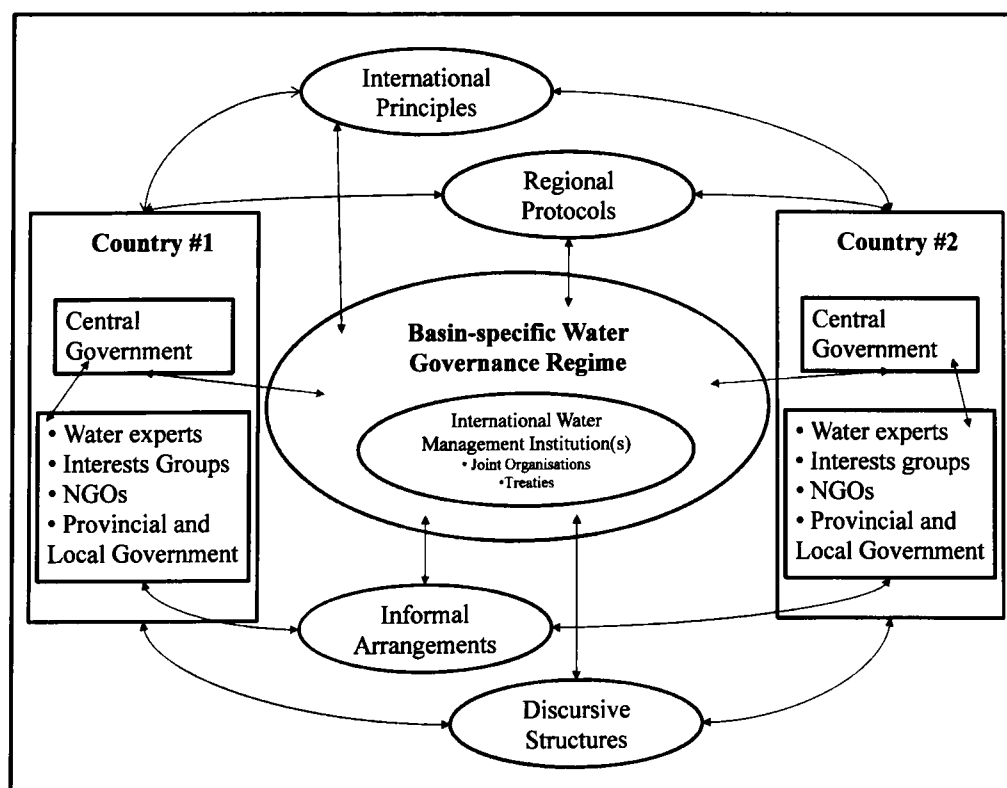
International Principles

Regional Protocols

Country #1

Central Government

• Water experts
• Interests Groups
• NGOs
• Provincial and Local Government

Basin-specific Water Governance Regime

International Water Management Institution(s)
• Joint Organisations
•Treaties

Country #2

Central Government

• Water experts
• Interests groups
• NGOs
• Provincial and Local Government

Informal Arrangements

Discursive Structures